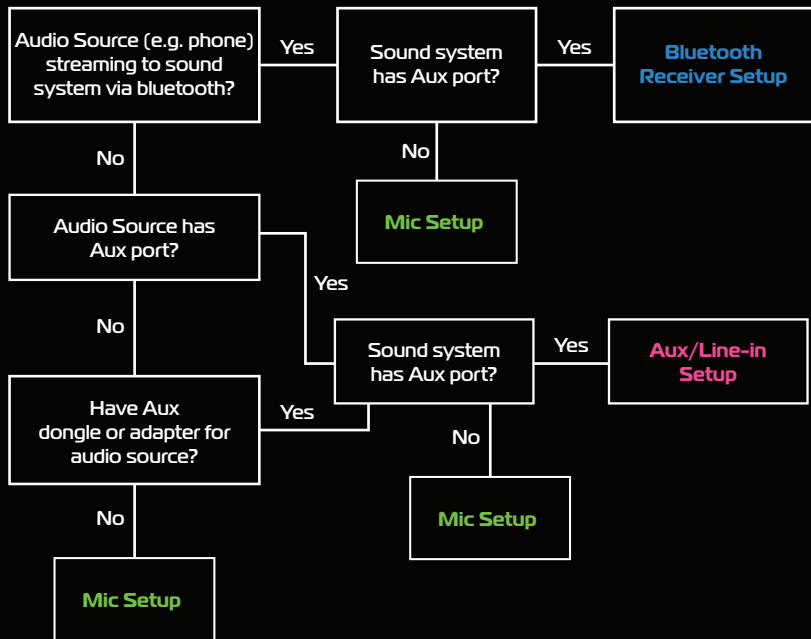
Audio Source (e.g. phone) streaming to sound system via bluetooth?

Yes

Sound system has Aux port?

Yes

Bluetooth Receiver Setup

No

Mic Setup

No

Audio Source has Aux port?

Yes

Sound system has Aux port?

Yes

Aux/Line-in Setup

No

Mic Setup

No

Have Aux dongle or adapter for audio source?

Yes

No

Mic Setup